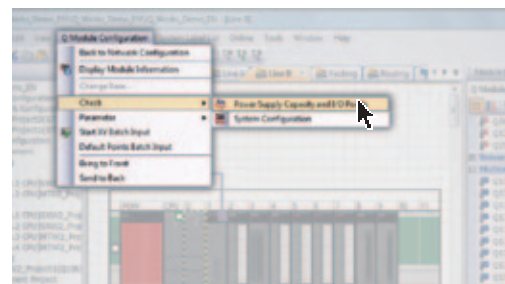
Q Module Configuration
Back to Network Configuration
Display Module Information
Change Base...
Check
Parameter
Start XY Batch Input
Default Points Batch Input
Bring to Front
Send to Back
Power Supply Capacity and I/O Po
System Configuration
Online
Tools
Window
Help